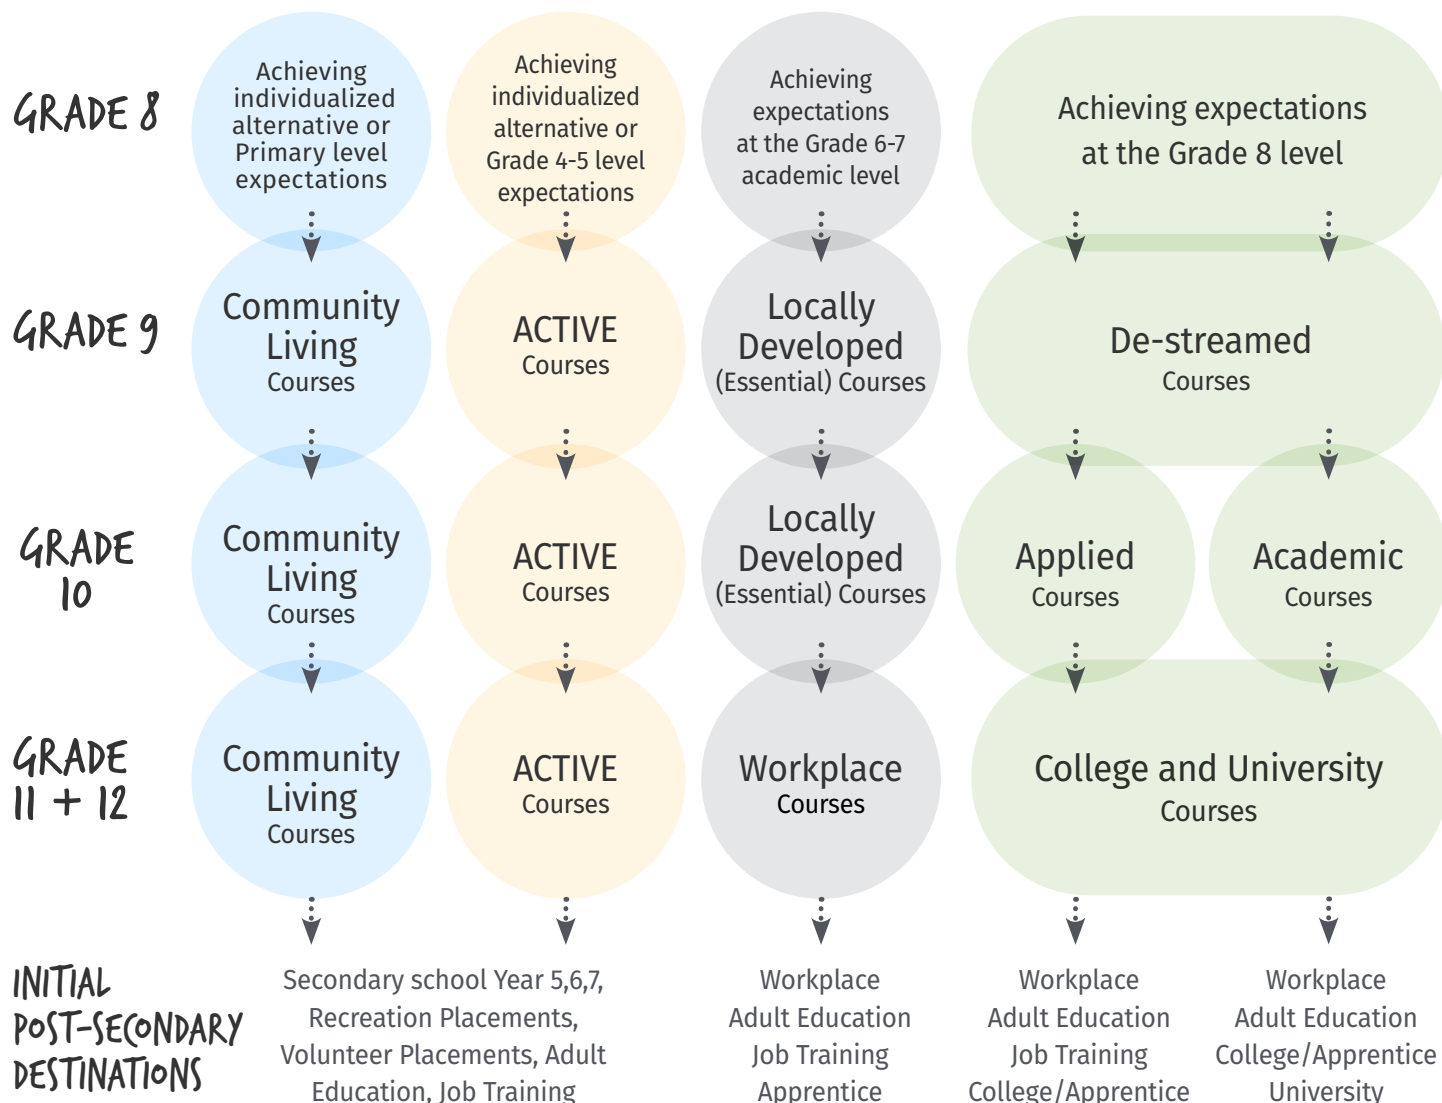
GRADE 8

Achieving individualized alternative or Primary level expectations

Achieving individualized alternative or Grade 4-5 level expectations

Achieving expectations at the Grade 6-7 academic level

Achieving expectations at the Grade 8 level

GRADE 9

Community Living Courses

ACTIVE Courses

Locally Developed (Essential) Courses

De-streamed Courses

GRADE 10

Community Living Courses

ACTIVE Courses

Locally Developed (Essential) Courses

Applied Courses

Academic Courses

GRADE 11 + 12

Community Living Courses

ACTIVE Courses

Workplace Courses

College and University Courses

INITIAL POST-SECONDARY DESTINATIONS

Secondary school Year 5,6,7, Recreation Placements, Volunteer Placements, Adult Education, Job Training

Workplace
Adult Education
Job Training
Apprentice

Workplace
Adult Education
Job Training
College/Apprentice

Workplace
Adult Education
College/Apprentice
University